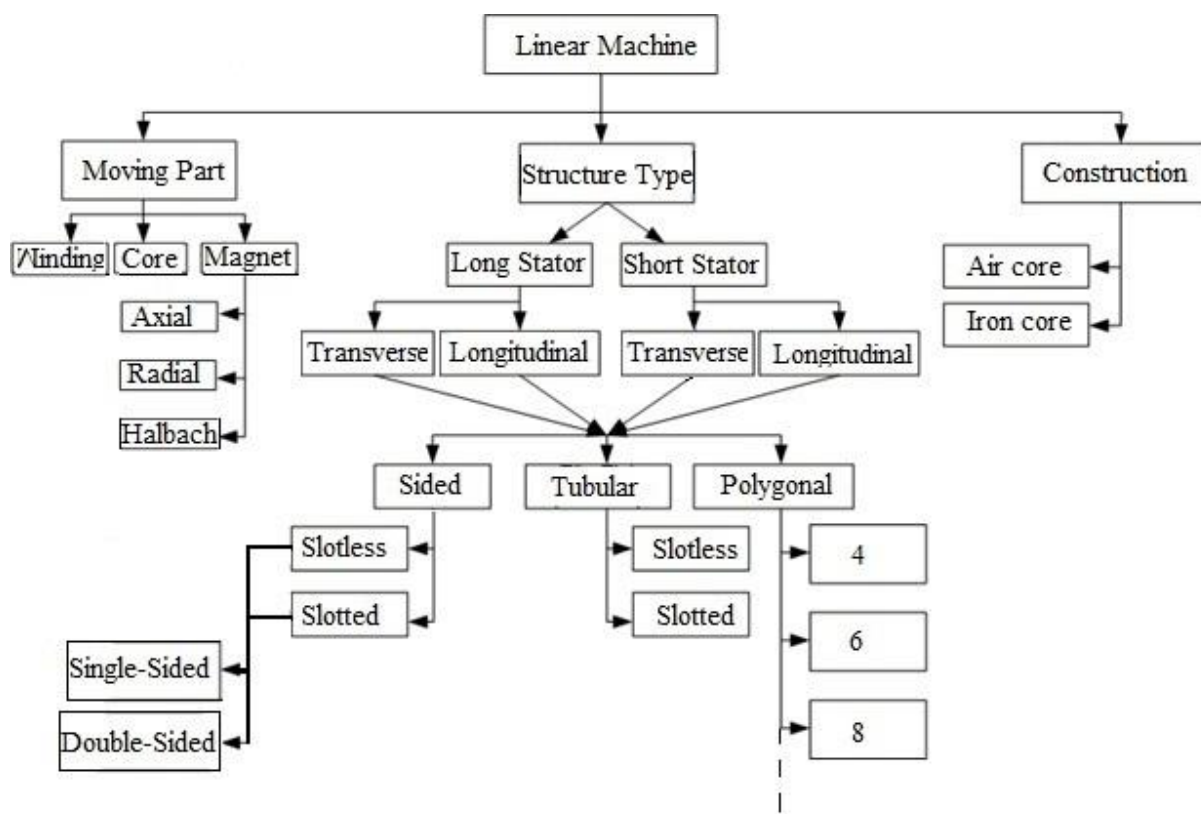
Linear Machine

Moving Part

Structure Type

Construction

Winding

Core

Magnet

Axial

Radial

Halbach

Long Stator

Short Stator

Transverse

Longitudinal

Transverse

Longitudinal

Air core

Iron core

Sided

Tubular

Polygonal

Slotless

Slotted

Slotless

Slotted

4

6

8

Single-Sided

Double-Sided